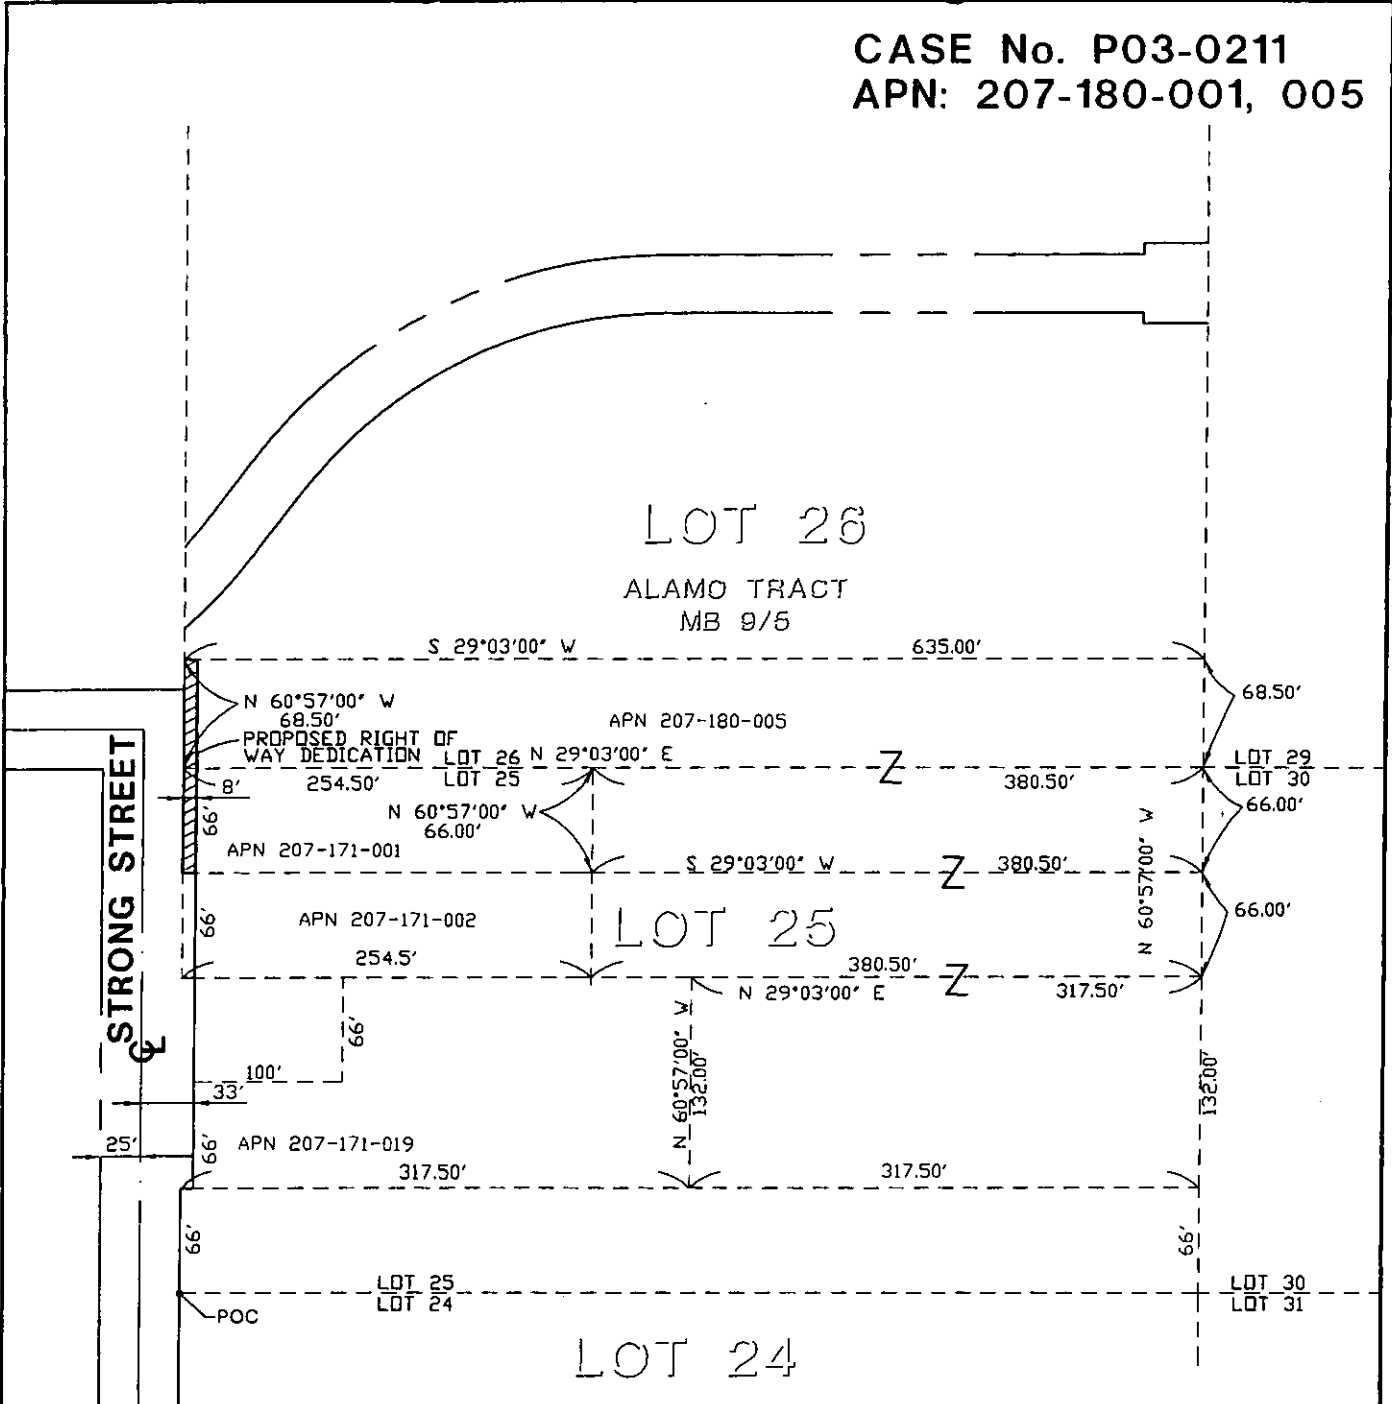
CASE No. P03-0211
APN: 207-180-001, 005

LOT 26

ALAMO TRACT
MB 9/5

S 29°03'00" W
635.00'

N 60°57'00" W
68.50'
PROPOSED RIGHT OF WAY DEDICATION

68.50'

APN 207-180-005

LOT 26
LOT 25
N 29°03'00" E
254.50'
8'
380.50'
LOT 29
LOT 30

66.00'

N 60°57'00" W
66.00'
66'
APN 207-171-001

S 29°03'00" W
380.50'
N 60°57'00" W

STRONG STREET

66'
APN 207-171-002
LOT 25
66.00'

254.5'
380.50'
N 29°03'00" E
317.50'

66'
100'
33'
N 60°57'00" W
132.00'
132.00'

25'
66'
APN 207-171-019
317.50'
317.50'

66'
66'
LOT 25
LOT 24
LOT 30
LOT 31
POC

LOT 24